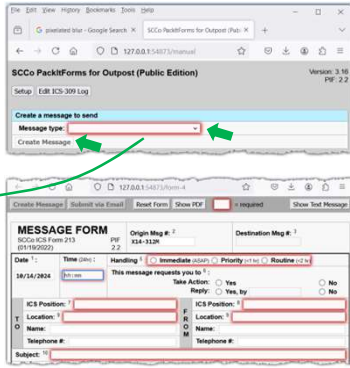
File Edit View History Bookmarks Tools Help

SCCo PacketForms for Outpost (Public Edition)

G pixelated blur - Google Search

127.0.0.1:54873/manual

SCCo PackItForms for Outpost (Public Edition)

Version: 3.16
PIF: 2.2

Setup | Edit ICS-309 Log

Create a message to send

Message type:

Create Message

127.0.0.1:54873/form-4

Create Message | Submit via Email | Reset Form | Show PDF | = required | Show Text Message

MESSAGE FORM
SCCo ICS Form 213 (01/19/2022)
PIF 2.2

Origin Msg #: 2
X14-312M

Destination Msg #: 3

Date 1:
10/14/2024

Time (24hr) 1:
hh:mm

Handling 5: Immediate (ASAP) Priority (<1 hr) Routine (<2 hr)

This message requests you to 6:
Take Action: Yes No
Reply: Yes, by No

T O
ICS Position: 7
Location: 8
Name:
Telephone #:

F R O M
ICS Position: 7
Location: 8
Name:
Telephone #:

Subject: 10